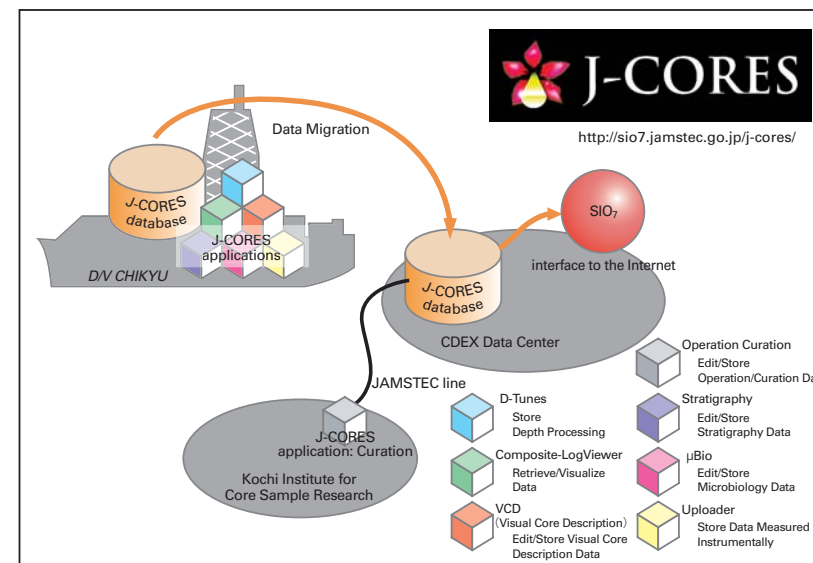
J-CORES

http://sio7.jamstec.go.jp/j-cores/

Data Migration

J-CORES database

J-CORES applications

D/V CHIKYU

$SIO_7$

interface to the Internet

J-CORES database

CDEX Data Center

JAMSTEC line

J-CORES application: Curation

Kochi Institute for Core Sample Research

Operation Curation
Edit/Store Operation/Curation Da

D-Tunes
Store Depth Processing

Stratigraphy
Edit/Store Stratigraphy Data

Composite-LogViewer
Retrieve/Visualize Data

μBio
Edit/Store Microbiology Data

VCD (Visual Core Description)
Edit/Store Visual Core Description Data

Uploader
Store Data Measured Instrumentally